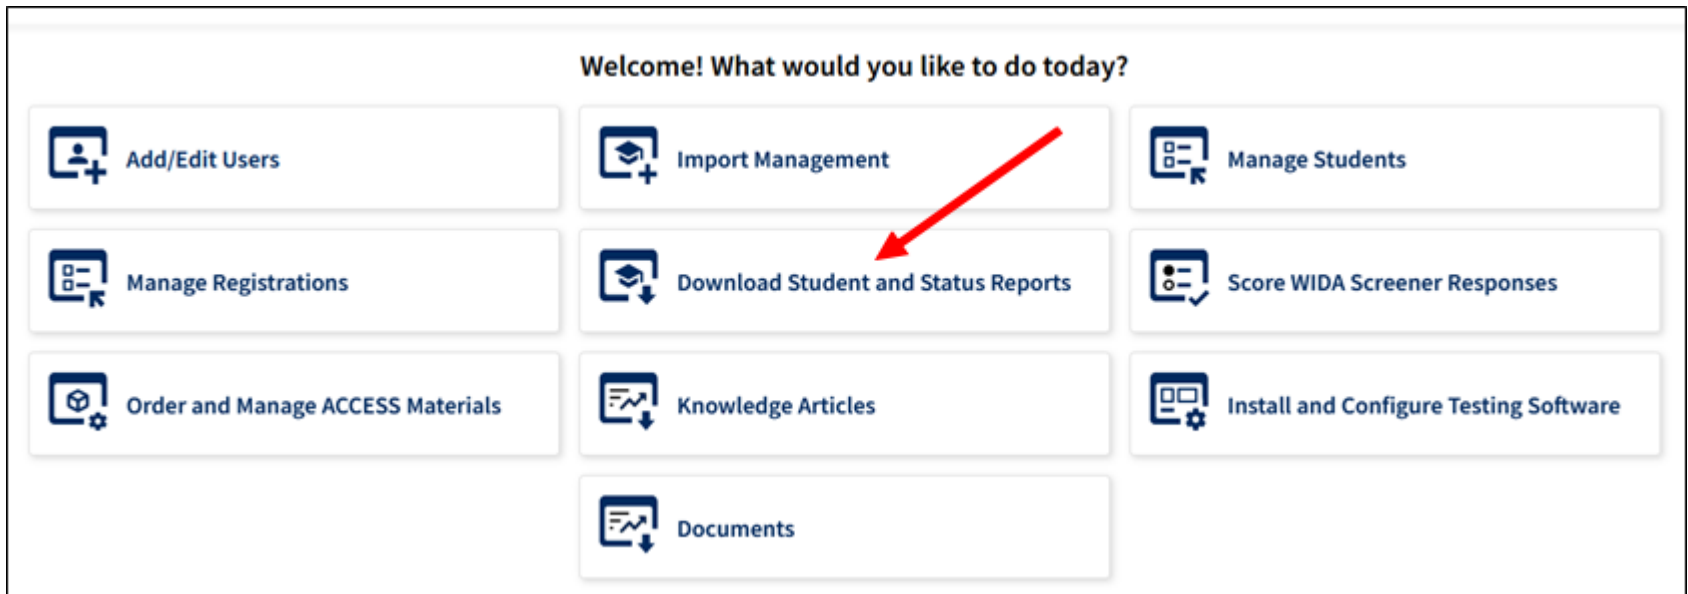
Welcome! What would you like to do today?

Add/Edit Users

Import Management

Manage Students

Manage Registrations

Download Student and Status Reports

Score WIDA Screener Responses

Order and Manage ACCESS Materials

Knowledge Articles

Install and Configure Testing Software

Documents